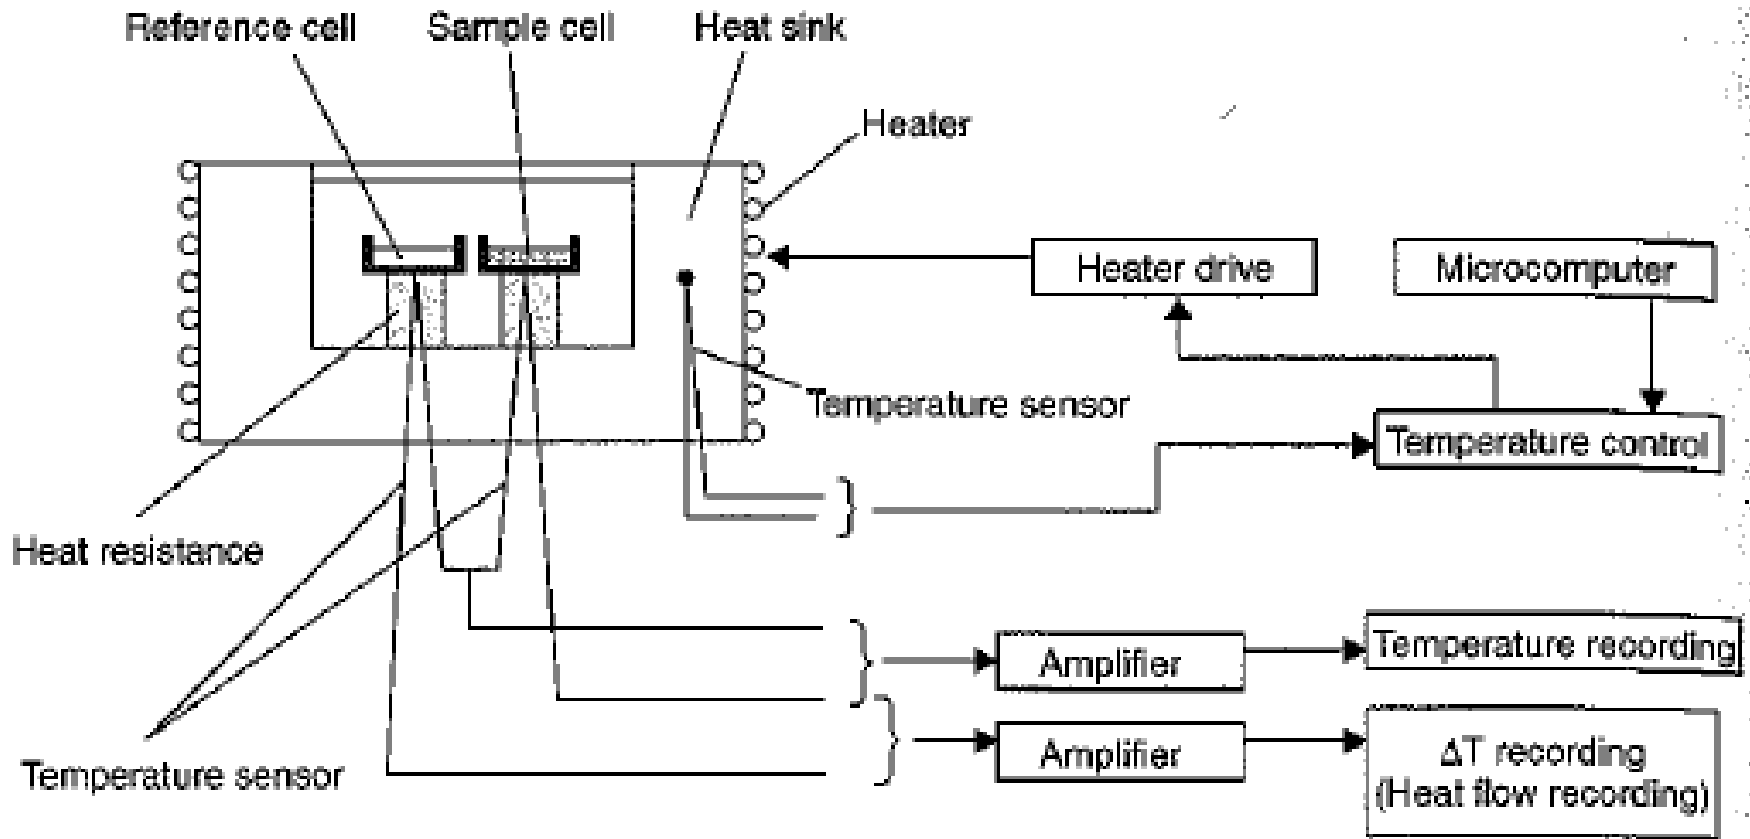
Reference cell
Sample cell
Heat sink
Heater
Heater drive
Microcomputer
Temperature sensor
Temperature control
Heat resistance
Amplifier
Temperature recording
Amplifier
ΔT recording
(Heat flow recording)
Temperature sensor